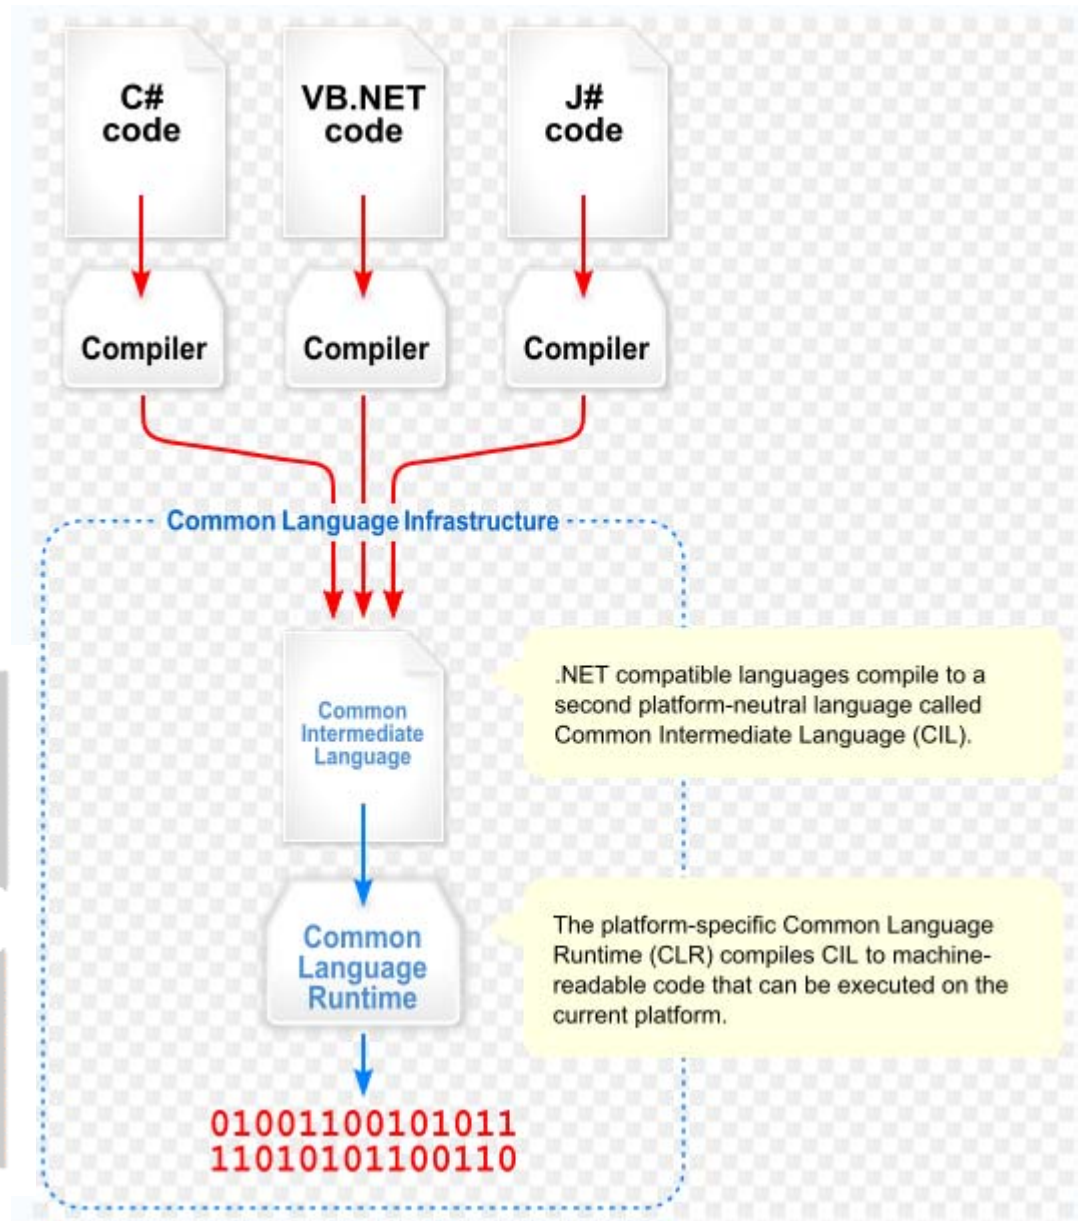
C# code

VB.NET code

J# code

Compiler

Compiler

Compiler

Common Language Infrastructure

Common Intermediate Language

.NET compatible languages compile to a second platform-neutral language called Common Intermediate Language (CIL).

Common Language Runtime

The platform-specific Common Language Runtime (CLR) compiles CIL to machine-readable code that can be executed on the current platform.

01001100101011
11010101100110